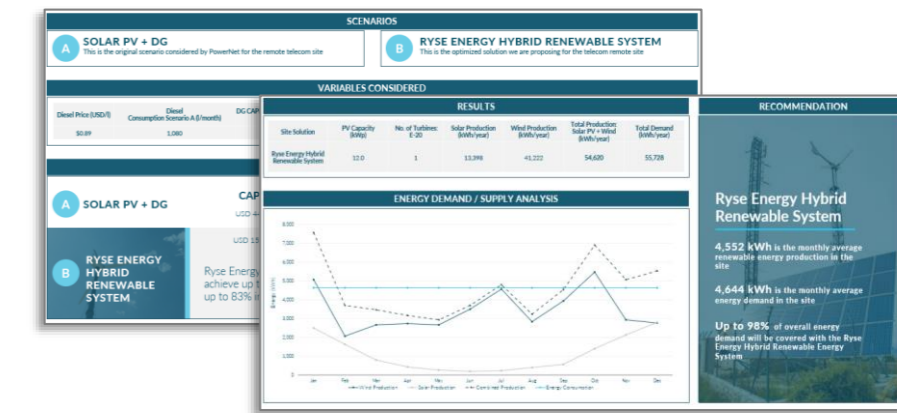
SCENARIOS

A SOLAR PV + DG
This is the original scenario considered by PowerNet for the remote telecom site

B RYSE ENERGY HYBRID RENEWABLE SYSTEM
This is the optimized solution we are proposing for the telecom remote site

VARIABLES CONSIDERED

| Diesel Price (USD/l) | Diesel Consumption Scenario A (l/month) | DG CAP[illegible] |
|---|---|---|
| $0.89 | 1,080 | |

A SOLAR PV + DG

CAP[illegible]

USD 4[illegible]

USD 15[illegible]

B RYSE ENERGY HYBRID RENEWABLE SYSTEM

Ryse Energy achieve up t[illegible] up to 83% i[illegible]

RESULTS

| Site Solution | PV Capacity (kWp) | No. of Turbines E-20 | Solar Production (kWh/year) | Wind Production (kWh/year) | Total Production Solar PV + Wind (kWh/year) | Total Demand (kWh/year) |
|---|---|---|---|---|---|---|
| Ryse Energy Hybrid Renewable System | 12.0 | 1 | 13,398 | 41,222 | 54,620 | 55,728 |

ENERGY DEMAND / SUPPLY ANALYSIS

8,000
7,000
6,000
5,000
4,000
3,000
2,000
1,000
0

Energy (kWh)

Jan Feb Mar Apr May Jun Jul Aug Sep Oct Nov Dec

Wind Production Solar Production Combined Production Energy Consumption

RECOMMENDATION

Ryse Energy Hybrid Renewable System

4,552 kWh is the monthly average renewable energy production in the site

4,644 kWh is the monthly average energy demand in the site

Up to 98% of overall energy demand will be covered with the Ryse Energy Hybrid Renewable Energy System